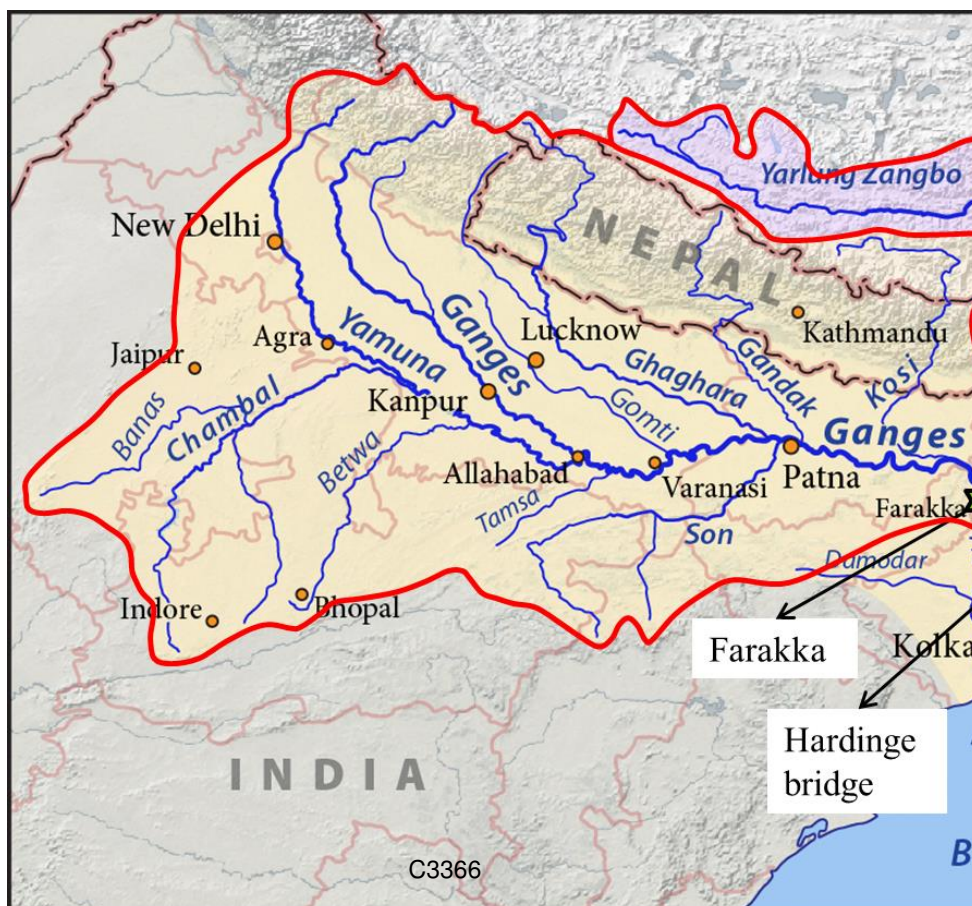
Yarlung Zangbo

New Delhi

NEPAL

Jaipur

Agra

Yamuna

Ganges

Lucknow

Kathmandu

Ghaghara

Gandak

Kosi

Banas

Chambal

Kanpur

Gomti

Ganges

Betwa

Allahabad

Varanasi

Patna

Farakka

Tamsa

Son

Damodar

Indore

Bhopal

Farakka

Kolka

Hardinge bridge

INDIA

C3366

B